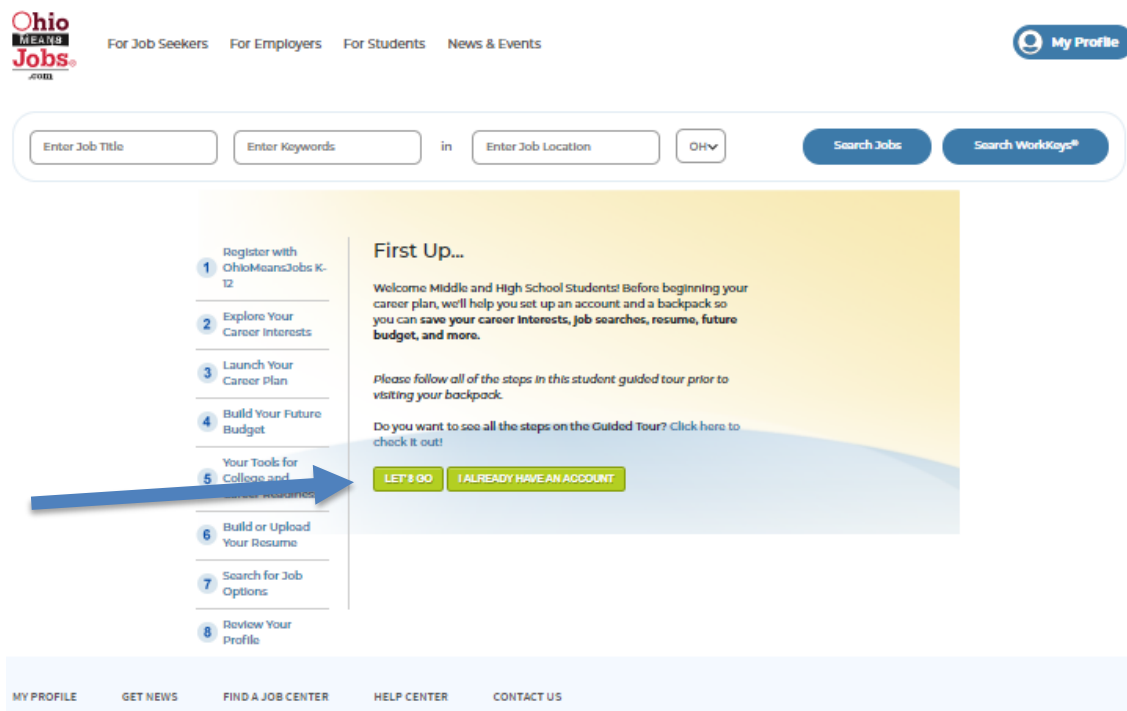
Ohio MEANS Jobs .com

For Job Seekers For Employers For Students News & Events

My Profile

Enter Job Title
Enter Keywords
in
Enter Job Location
OH
Search Jobs
Search WorkKeys®

1 Register with OhioMeansJobs K-12
2 Explore Your Career Interests
3 Launch Your Career Plan
4 Build Your Future Budget
5 Your Tools for College and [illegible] Readiness
6 Build or Upload Your Resume
7 Search for Job Options
8 Review Your Profile

First Up...

Welcome Middle and High School Students! Before beginning your career plan, we'll help you set up an account and a backpack so you can save your career interests, job searches, resume, future budget, and more.

Please follow all of the steps in this student guided tour prior to visiting your backpack.

Do you want to see all the steps on the Guided Tour? Click here to check it out!

LET'S GO
I ALREADY HAVE AN ACCOUNT

MY PROFILE GET NEWS FIND A JOB CENTER HELP CENTER CONTACT US